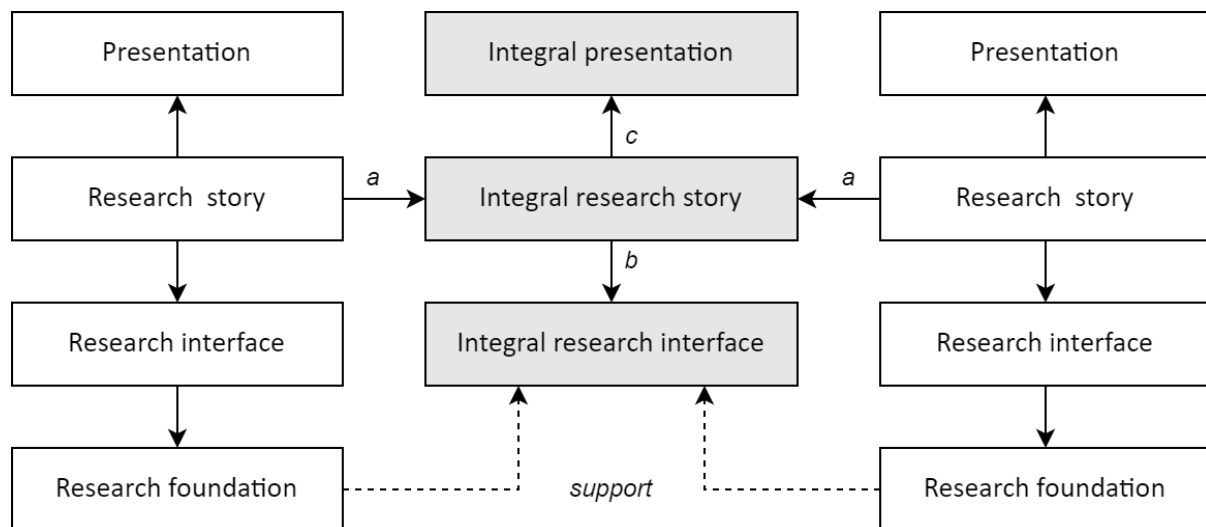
Presentation

Integral presentation

Presentation

c

Research story

a

Integral research story

a

Research story

b

Research interface

Integral research interface

Research interface

Research foundation

support

Research foundation